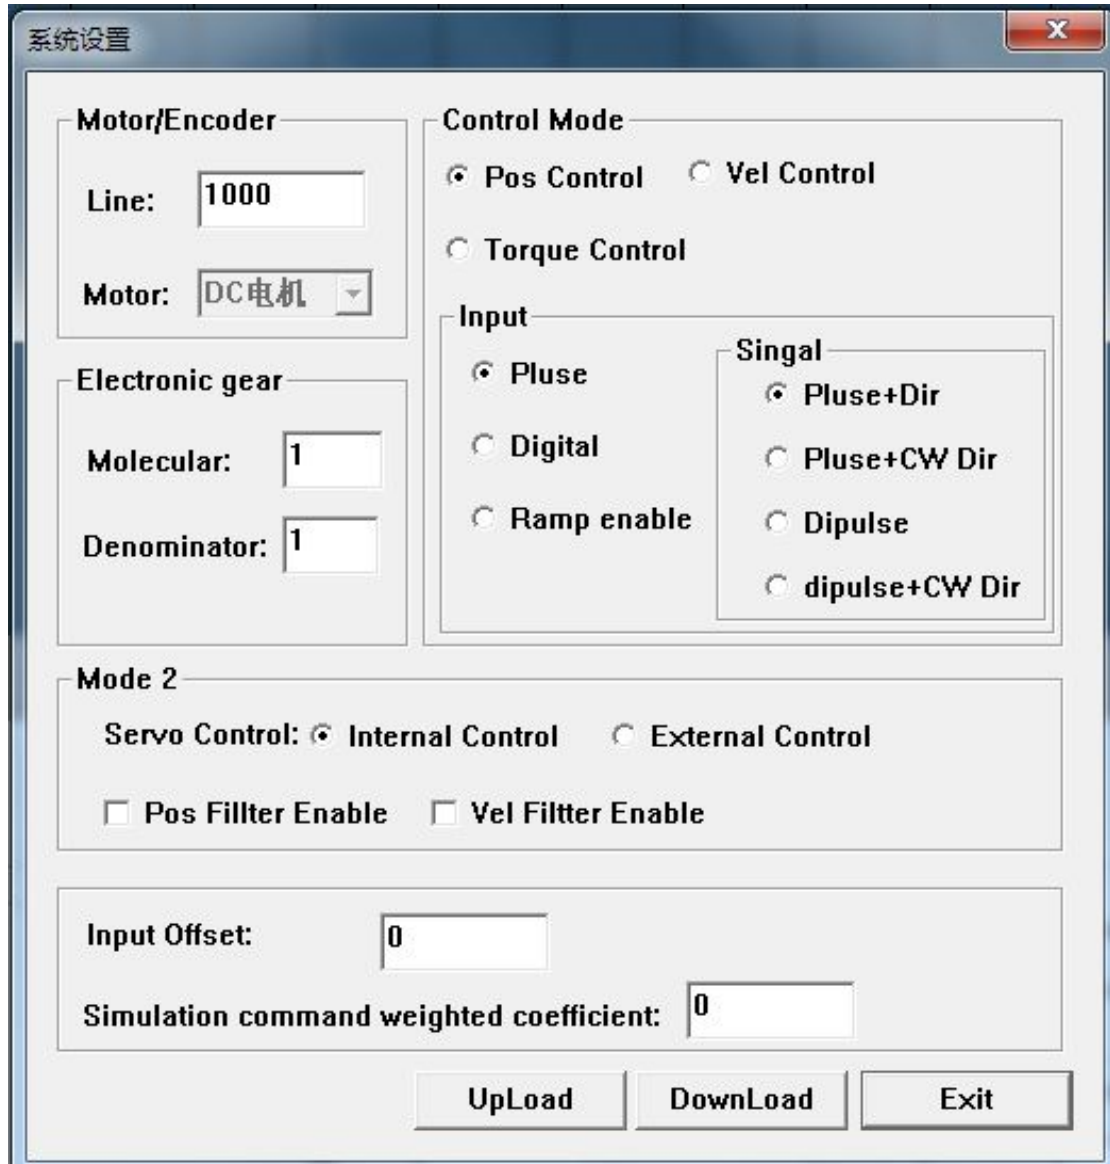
系统设置

Motor/Encoder

Line: 1000

Motor: DC电机

Electronic gear

Molecular: 1

Denominator: 1

Control Mode

Pos Control

Vel Control

Torque Control

Input

Pluse

Digital

Ramp enable

Singal

Pluse+Dir

Pluse+CW Dir

Dipulse

dipulse+CW Dir

Mode 2

Servo Control: Internal Control External Control

Pos Fillter Enable Vel Filtter Enable

Input Offset: 0

Simulation command weighted coefficient: 0

UpLoad DownLoad Exit